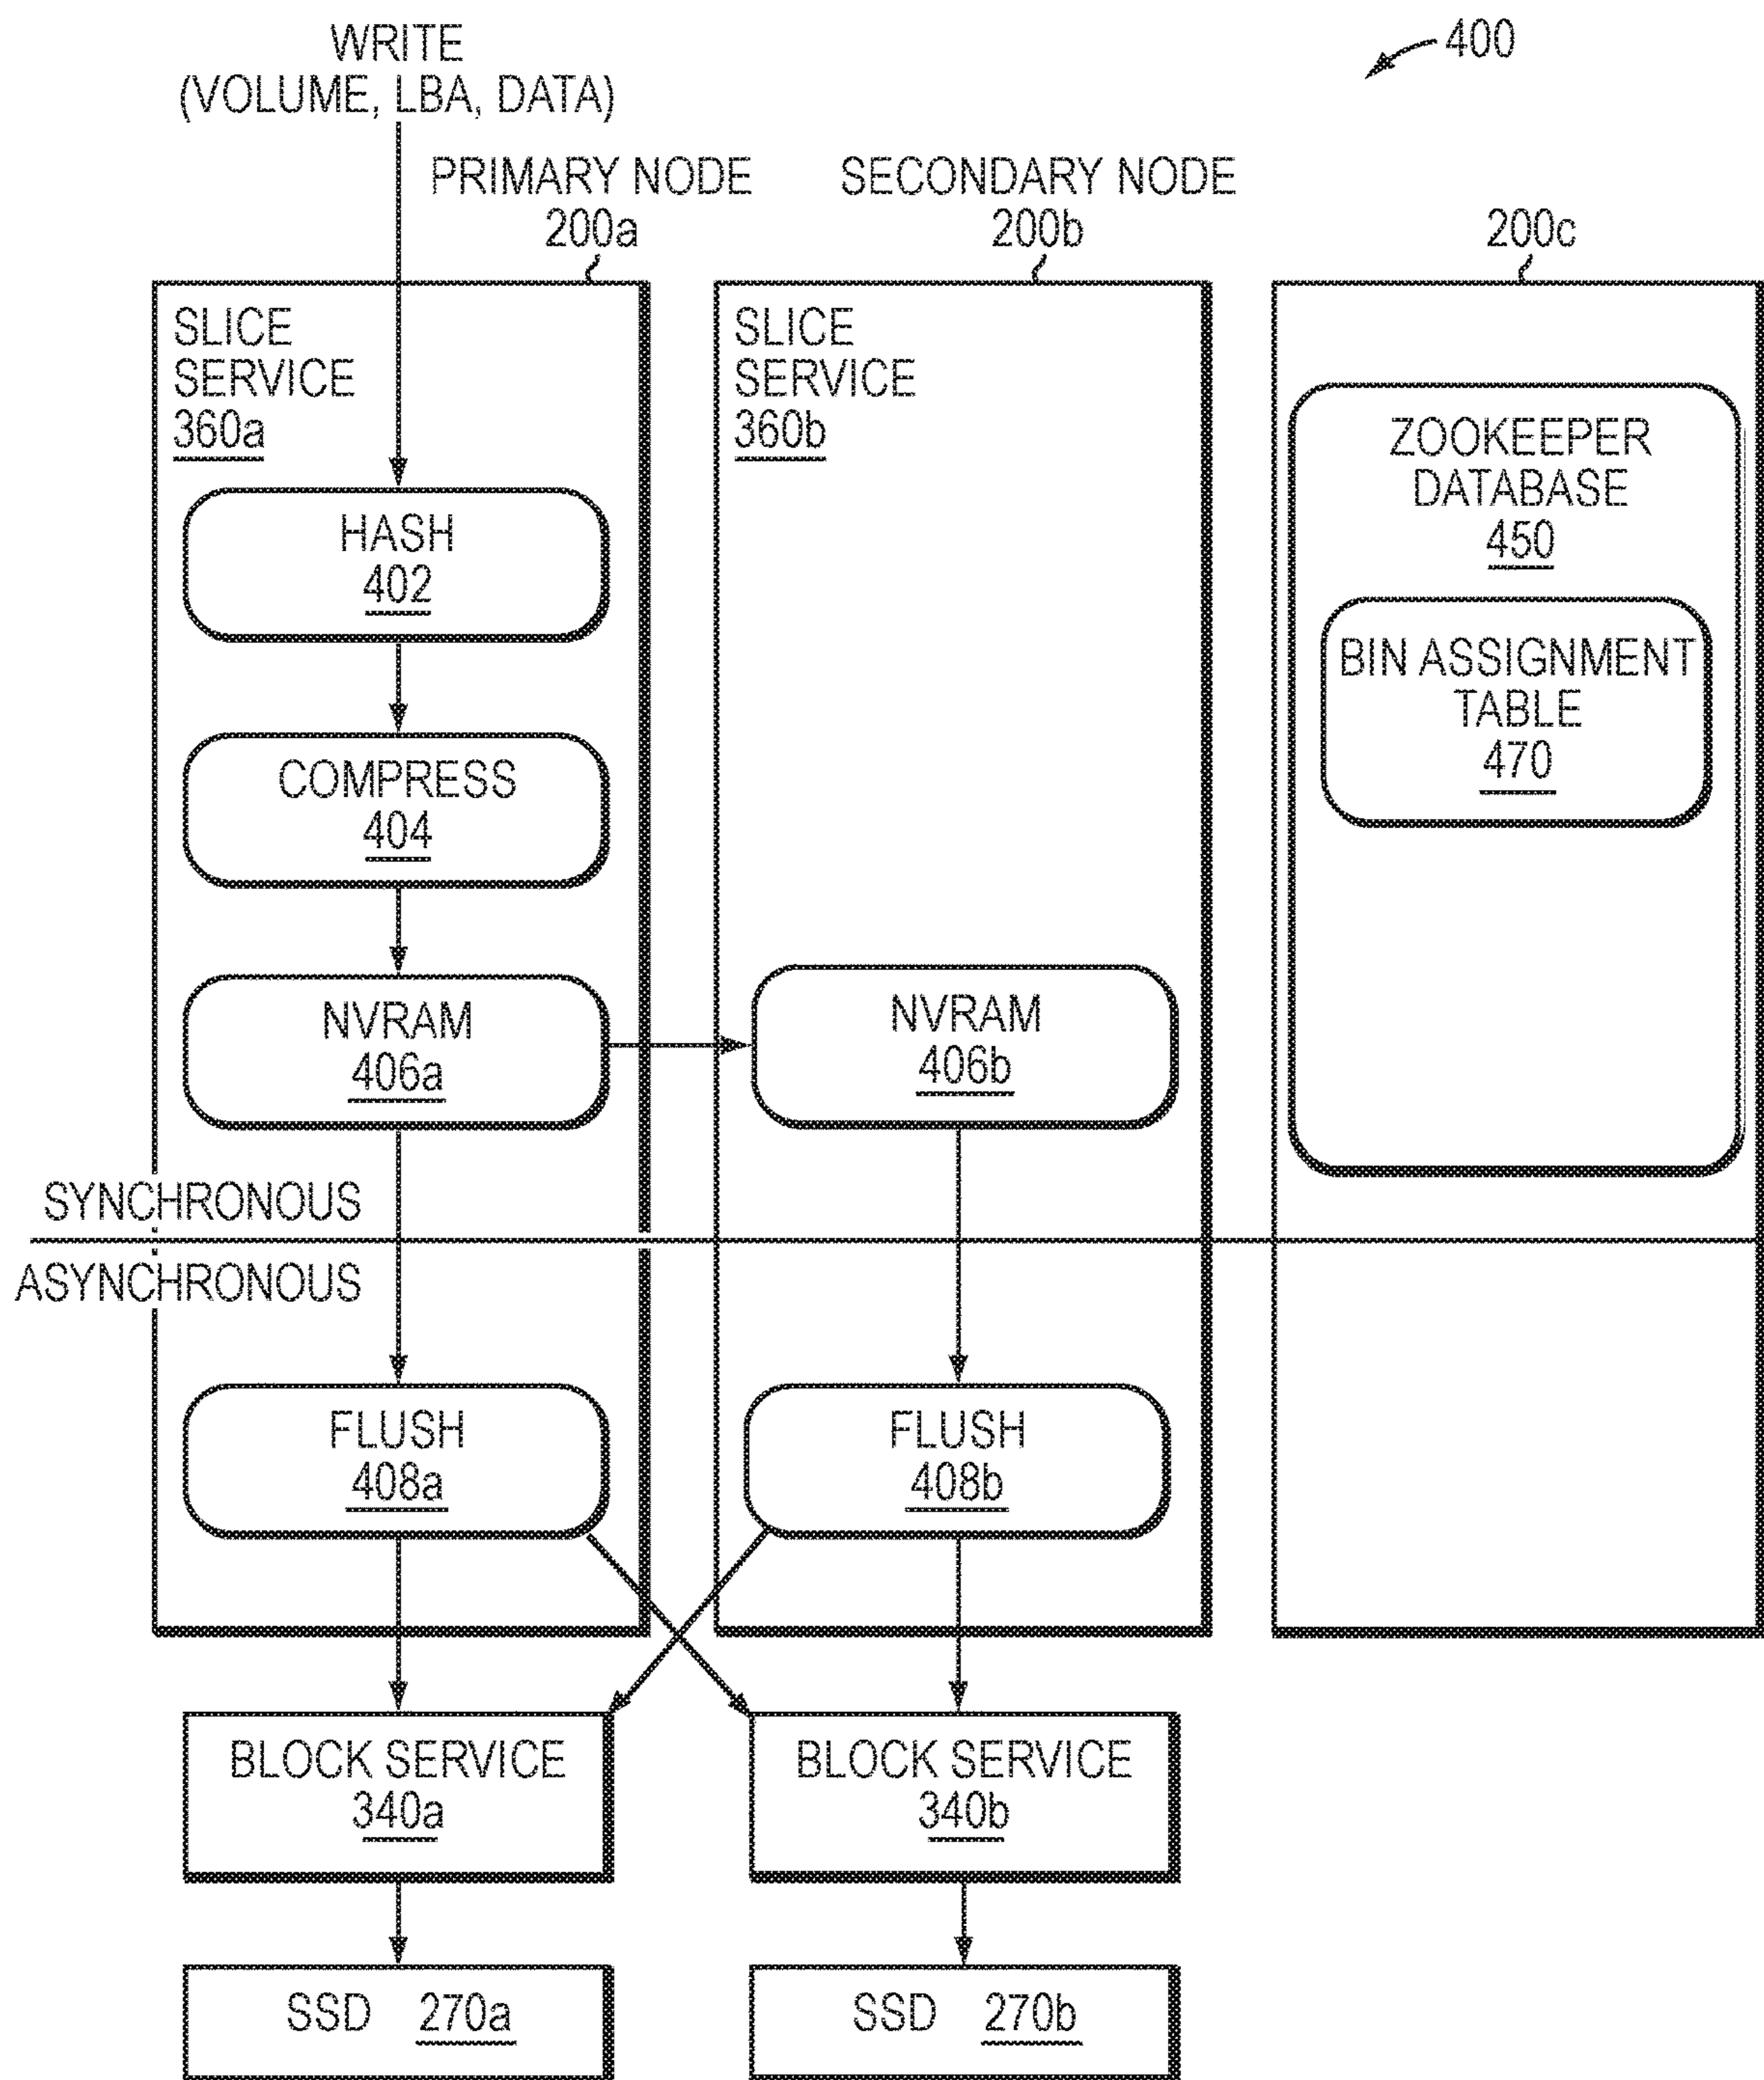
WRITE
(VOLUME, LBA, DATA)

400

PRIMARY NODE
200a

SECONDARY NODE
200b

200c

SLICE
SERVICE
360a

HASH
402

COMPRESS
404

NVRAM
406a

SLICE
SERVICE
360b

NVRAM
406b

ZOOKEEPER
DATABASE
450

BIN ASSIGNMENT
TABLE
470

SYNCHRONOUS

ASYNCHRONOUS

FLUSH
408a

FLUSH
408b

BLOCK SERVICE
340a

BLOCK SERVICE
340b

SSD 270a

SSD 270b